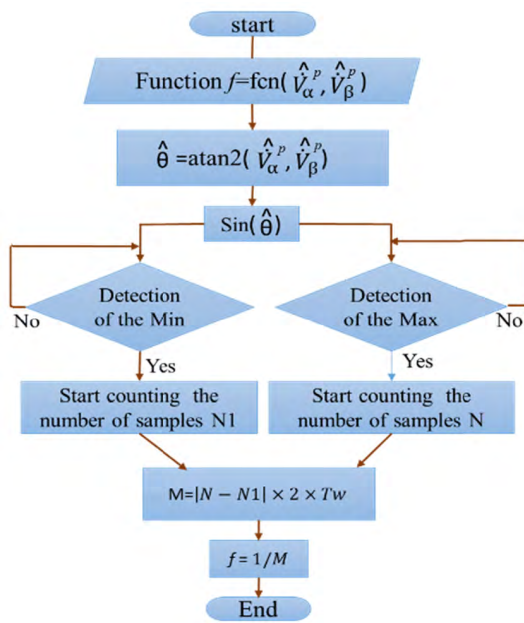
start

Function $f$=fcn( $\hat{V}_{\alpha}^{p}$, $\hat{V}_{\beta}^{p}$ )

$\hat{\theta}$ =atan2( $\hat{V}_{\alpha}^{p}$, $\hat{V}_{\beta}^{p}$ )

Sin( $\hat{\theta}$ )

Detection of the Min

No

Yes

Detection of the Max

No

Yes

Start counting the number of samples N1

Start counting the number of samples N

M=$|N - N1| \times 2 \times Tw$

$f = 1/M$

End